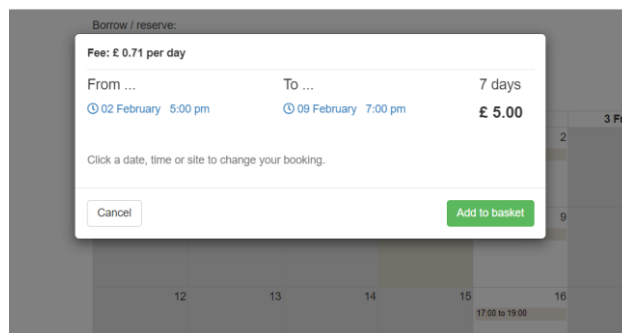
Borrow / reserve:

Fee: £ 0.71 per day

From ...

02 February 5:00 pm

To ...

09 February 7:00 pm

7 days

£ 5.00

Click a date, time or site to change your booking.

Cancel

Add to basket

3 F

2

9

12

13

14

15

16

17:00 to 19:00